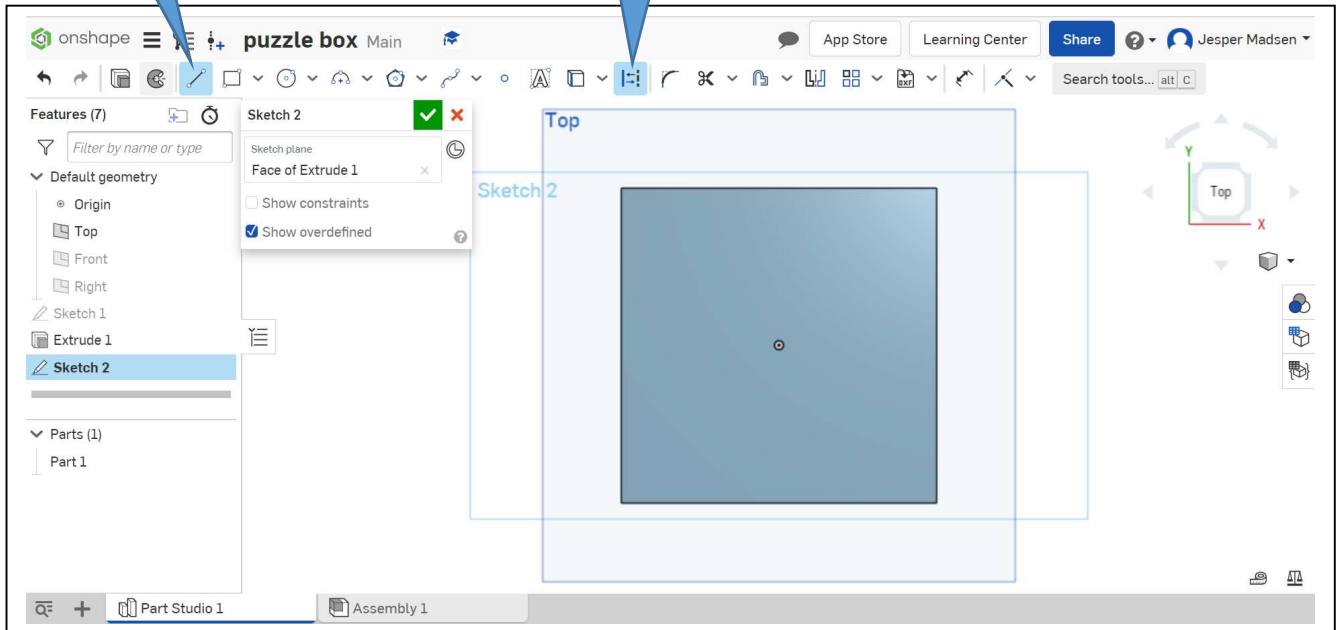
onshape puzzle box Main

App Store
Learning Center
Share
Jesper Madsen

Search tools... alt C

Features (7)
Filter by name or type
Default geometry
Origin
Top
Front
Right
Sketch 1
Extrude 1
Sketch 2
Parts (1)
Part 1

Sketch 2
Sketch plane
Face of Extrude 1
Show constraints
Show overdefined

Top
Sketch 2

Top
Y
X

Part Studio 1
Assembly 1